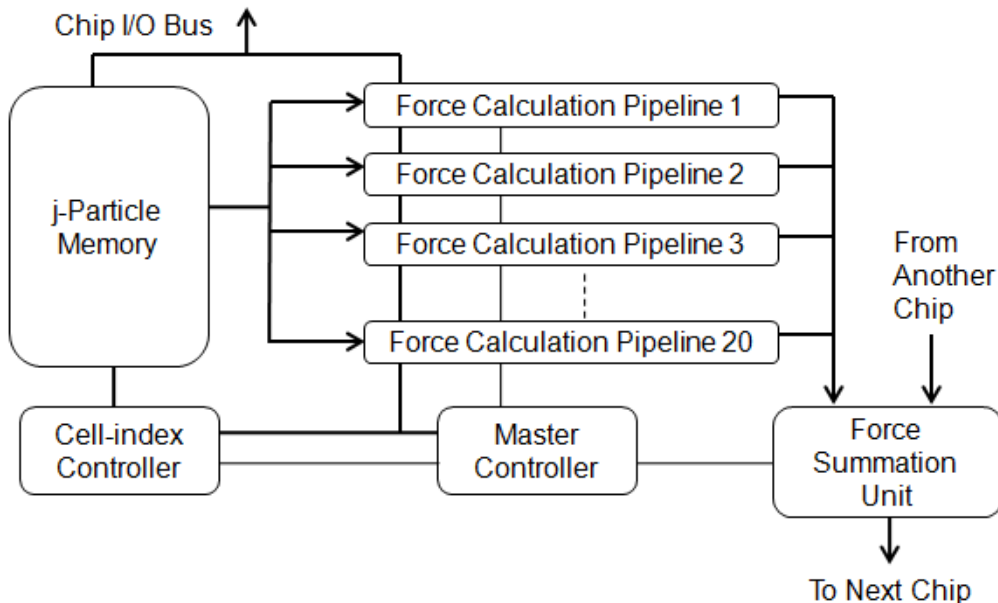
Chip I/O Bus

j-Particle Memory

Force Calculation Pipeline 1

Force Calculation Pipeline 2

Force Calculation Pipeline 3

Force Calculation Pipeline 20

From Another Chip

Cell-index Controller

Master Controller

Force Summation Unit

To Next Chip